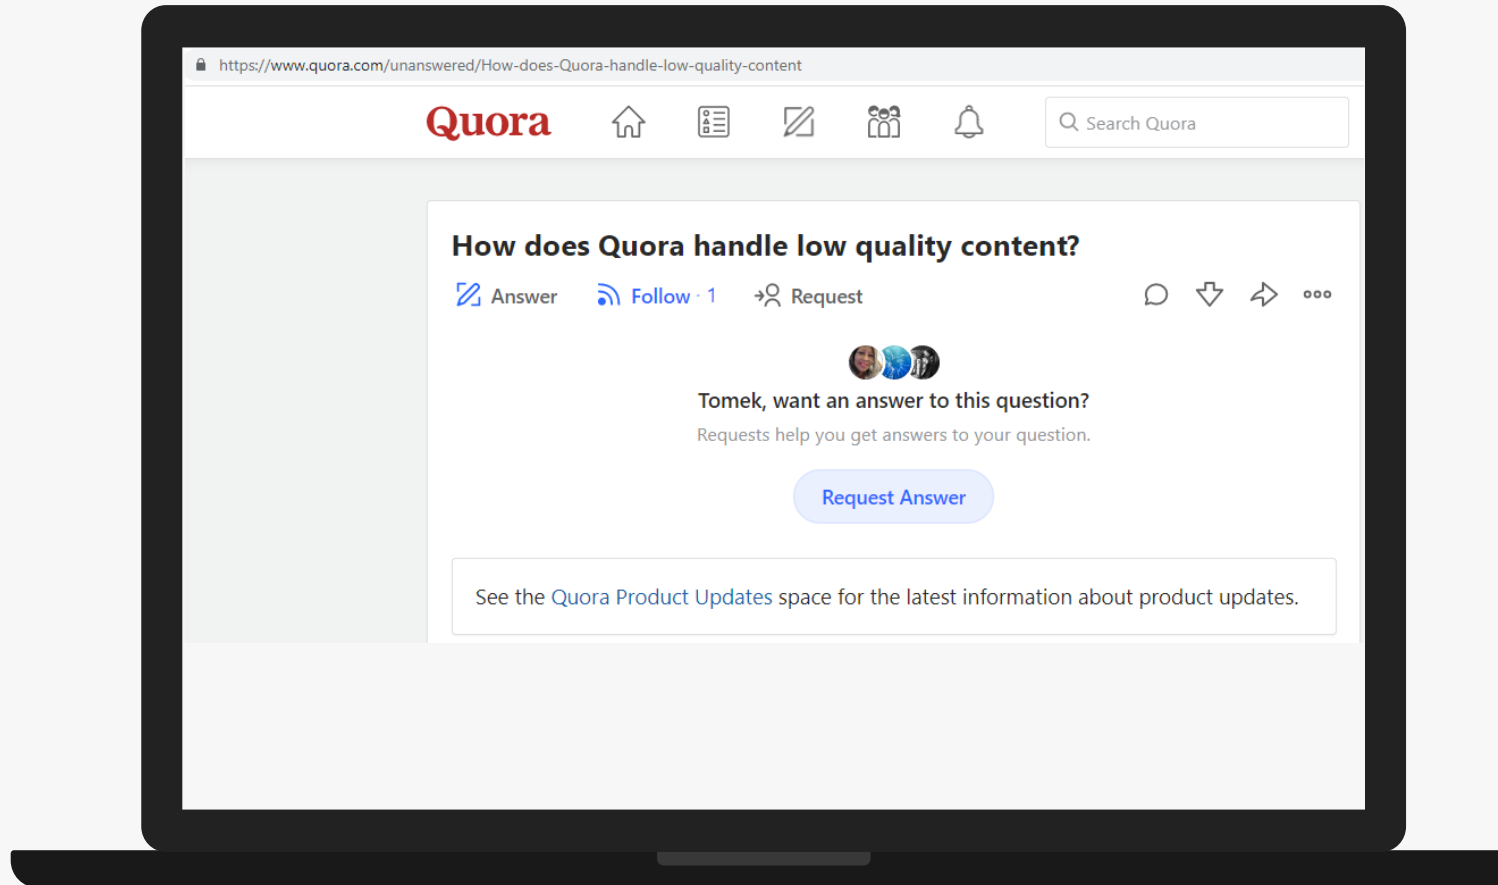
https://www.quora.com/unanswered/How-does-Quora-handle-low-quality-content

Quora

Search Quora

How does Quora handle low quality content?

Answer Follow · 1 Request

Tomek, want an answer to this question?

Requests help you get answers to your question.

Request Answer

See the Quora Product Updates space for the latest information about product updates.